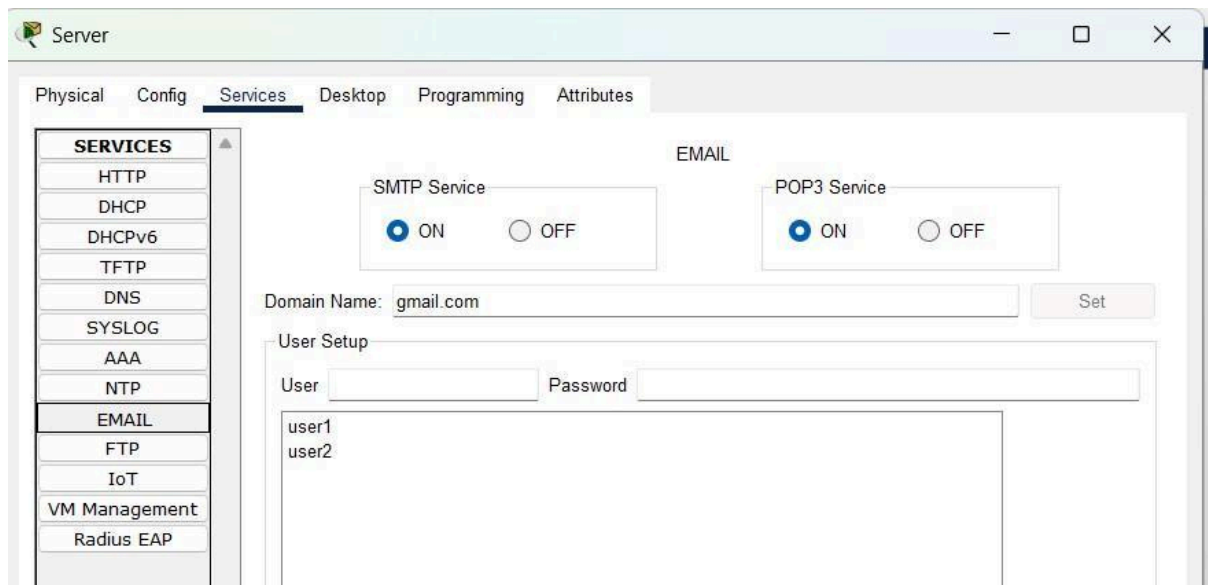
Server

Physical Config Services Desktop Programming Attributes

SERVICES
HTTP
DHCP
DHCPv6
TFTP
DNS
SYSLOG
AAA
NTP
EMAIL
FTP
IoT
VM Management
Radius EAP

EMAIL

SMTP Service
ON OFF

POP3 Service
ON OFF

Domain Name: gmail.com

Set

User Setup

User

Password

user1
user2